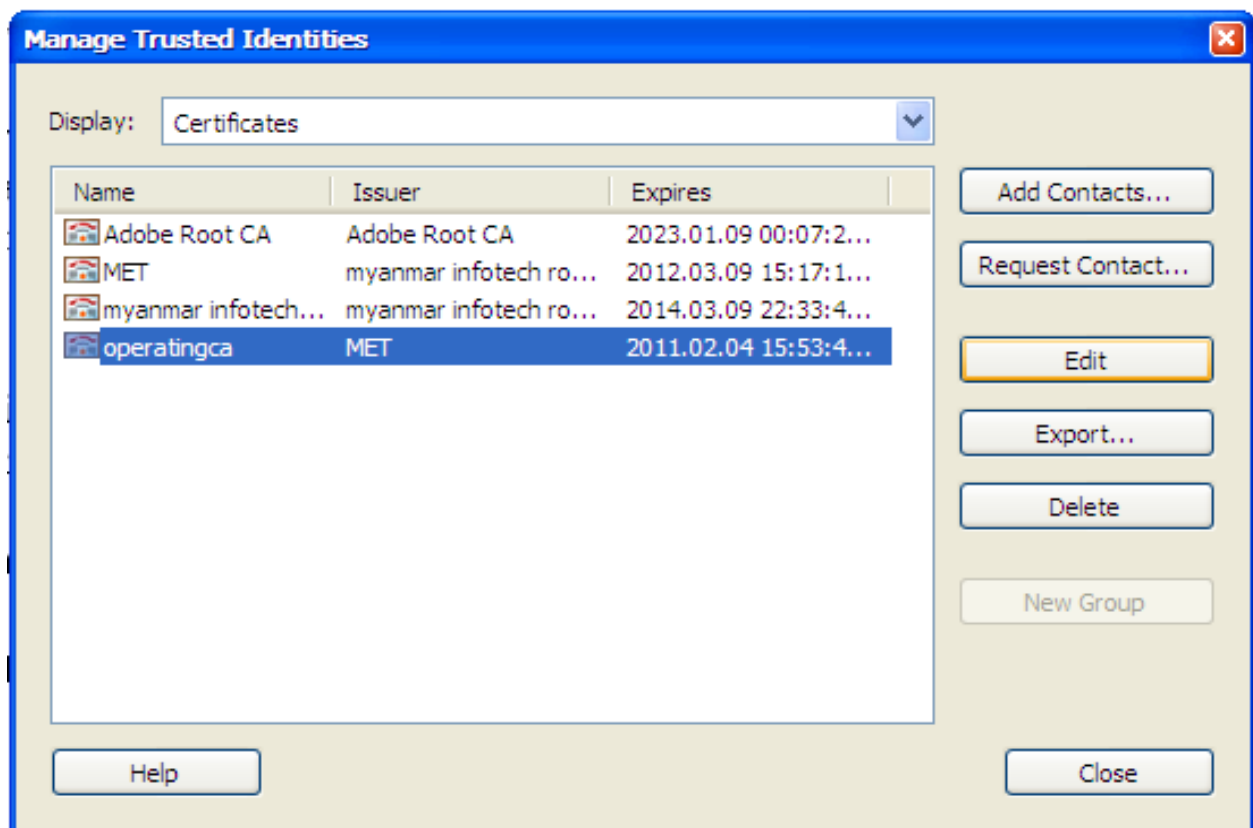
Manage Trusted Identities

Display: Certificates

| Name | Issuer | Expires |
|---|---|---|
| Adobe Root CA | Adobe Root CA | 2023.01.09 00:07:2... |
| MET | myanmar infotech ro... | 2012.03.09 15:17:1... |
| myanmar infotech... | myanmar infotech ro... | 2014.03.09 22:33:4... |
| operatingca | MET | 2011.02.04 15:53:4... |

Add Contacts...
Request Contact...
Edit
Export...
Delete
New Group

Help
Close